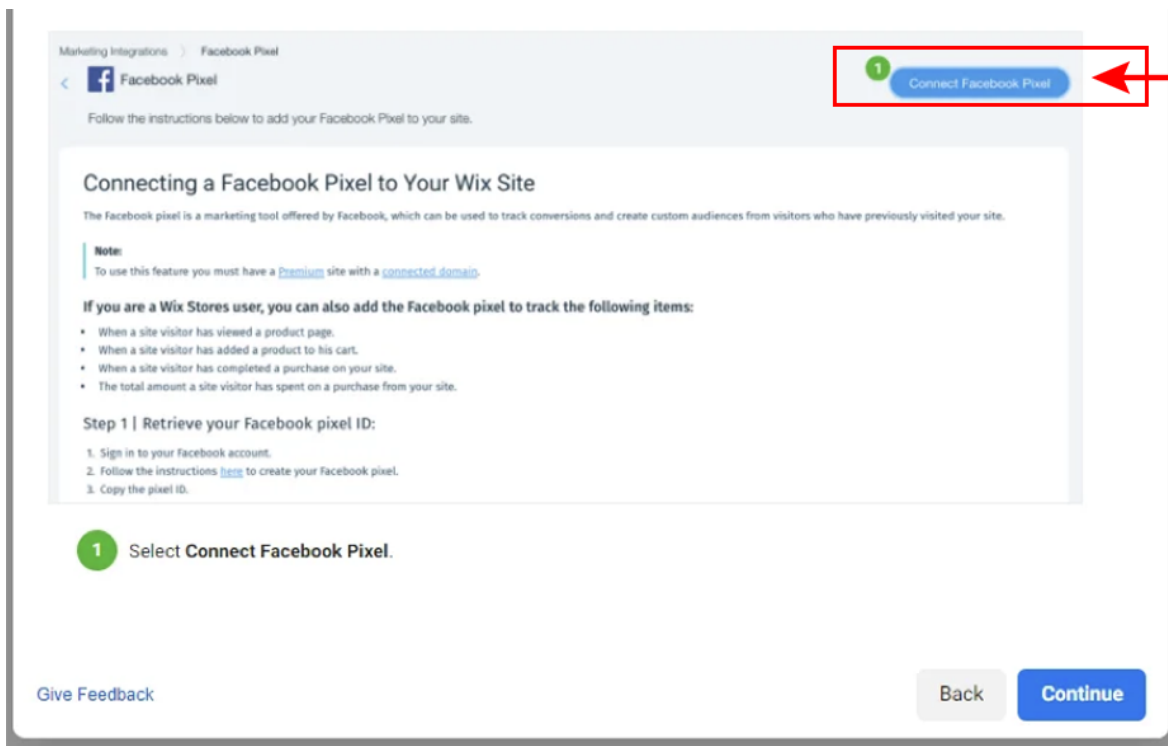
Marketing Integrations 〉 Facebook Pixel

‹ Facebook Pixel

1 Connect Facebook Pixel

Follow the instructions below to add your Facebook Pixel to your site.

Connecting a Facebook Pixel to Your Wix Site

The Facebook pixel is a marketing tool offered by Facebook, which can be used to track conversions and create custom audiences from visitors who have previously visited your site.

Note:
To use this feature you must have a Premium site with a connected domain.

If you are a Wix Stores user, you can also add the Facebook pixel to track the following items:

- When a site visitor has viewed a product page.
- When a site visitor has added a product to his cart.
- When a site visitor has completed a purchase on your site.
- The total amount a site visitor has spent on a purchase from your site.

Step 1 | Retrieve your Facebook pixel ID:

1. Sign in to your Facebook account.
2. Follow the instructions here to create your Facebook pixel.
3. Copy the pixel ID.

1 Select Connect Facebook Pixel.

Give Feedback

Back

Continue